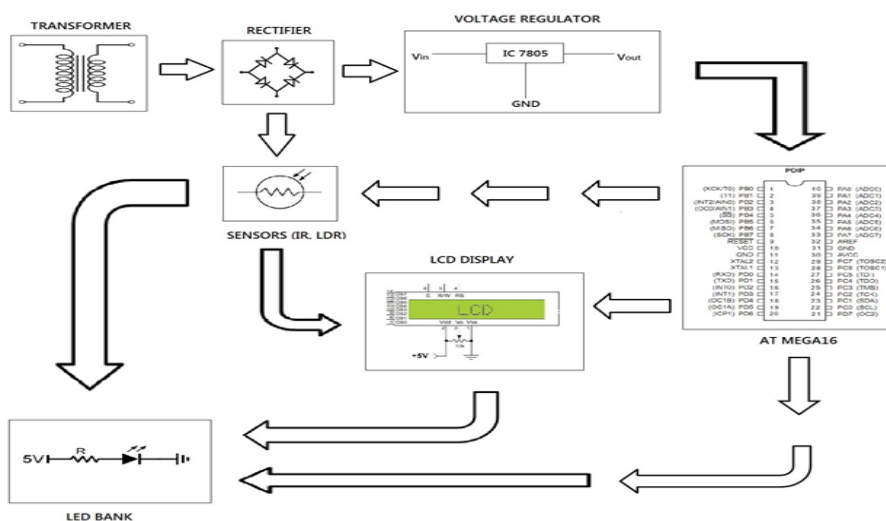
TRANSFORMER

RECTIFIER

VOLTAGE REGULATOR

Vin

IC 7805

Vout

GND

SENSORS (IR, LDR)

PDIP

(XCK/T0) PB0 1 40 PA0 (ADC0)
(T1) PB1 2 39 PA1 (ADC1)
(INT2/AIN0) PB2 3 38 PA2 (ADC2)
(OC0/AIN1) PB3 4 37 PA3 (ADC3)
(SS) PB4 5 36 PA4 (ADC4)
(MOSI) PB5 6 35 PA5 (ADC5)
(MISO) PB6 7 34 PA6 (ADC6)
(SCK) PB7 8 33 PA7 (ADC7)
RESET 9 32 AREF
VCC 10 31 GND
GND 11 30 AVCC
XTAL2 12 29 PC7 (TOSC2)
XTAL1 13 28 PC6 (TOSC1)
(RXD) PD0 14 27 PC5 (TDI)
(TXD) PD1 15 26 PC4 (TDO)
(INT0) PD2 16 25 PC3 (TMS)
(INT1) PD3 17 24 PC2 (TCK)
(OC1B) PD4 18 23 PC1 (SDA)
(OC1A) PD5 19 22 PC0 (SCL)
(ICP1) PD6 20 21 PD7 (OC2)

AT MEGA16

LCD DISPLAY

E R/W RS

LCD

Vdd Vo Vss

+5V

5V

R

LED BANK